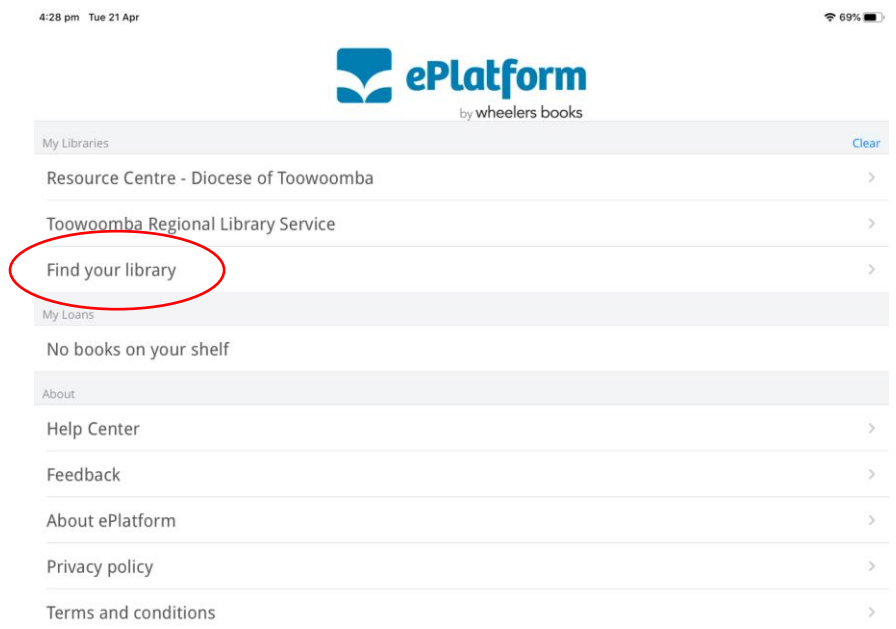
4:28 pm Tue 21 Apr

69%

ePlatform
by wheelers books

My Libraries

Clear

Resource Centre - Diocese of Toowoomba

Toowoomba Regional Library Service

Find your library

My Loans

No books on your shelf

About

Help Center

Feedback

About ePlatform

Privacy policy

Terms and conditions